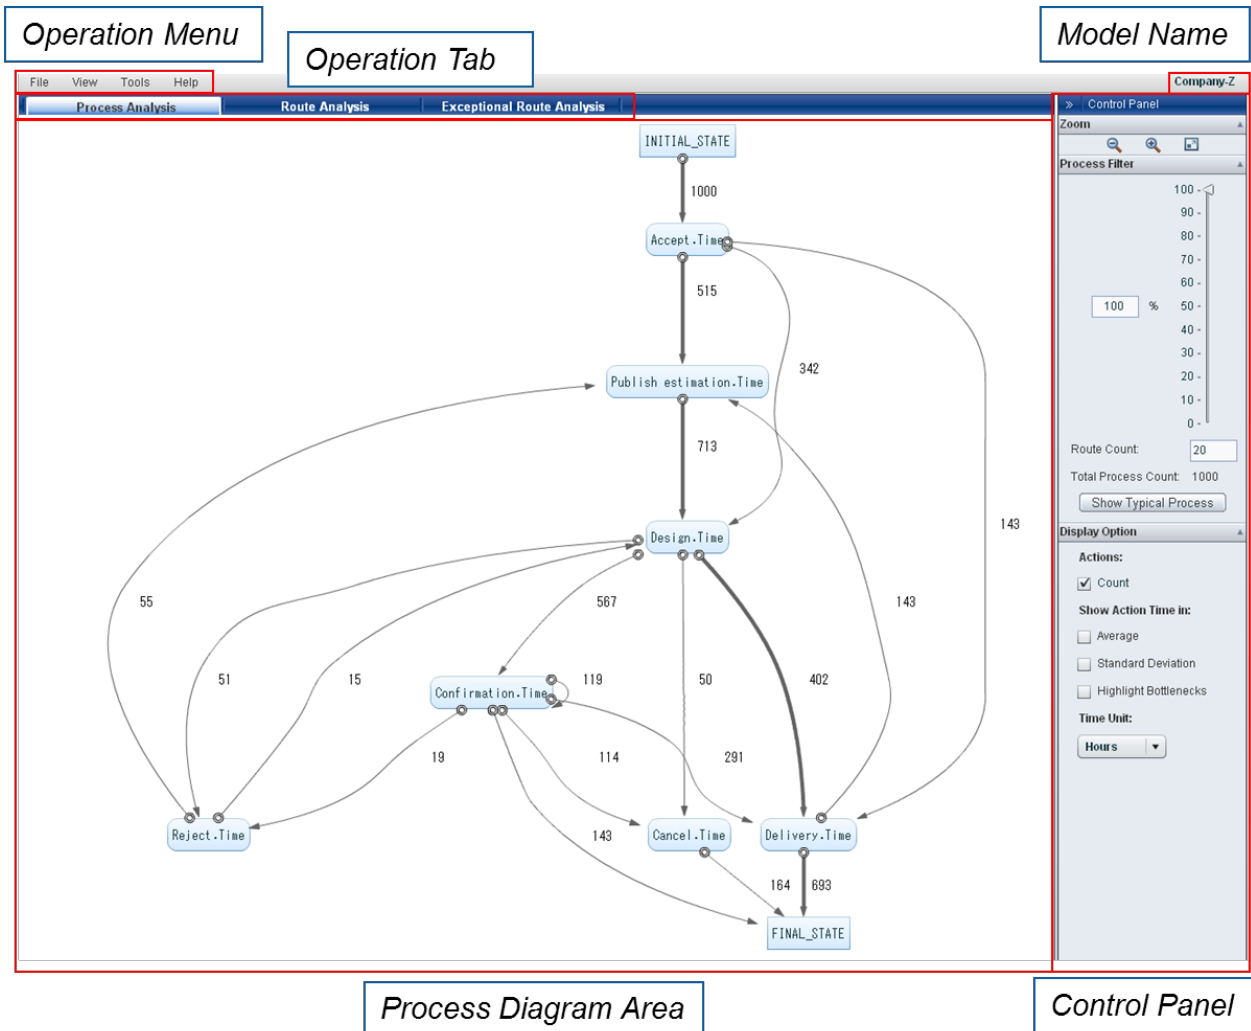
Operation Menu

Operation Tab

Model Name

File View Tools Help

Company-Z

Process Analysis | Route Analysis | Exceptional Route Analysis

INITIAL_STATE

1000

Accept.Time

515

342

Publish estimation.Time

713

143

Design.Time

55

567

143

51

15

Confirmation.Time

119

50

402

19

114

291

Reject.Time

Cancel.Time

Delivery.Time

143

164

693

FINAL_STATE

» Control Panel

Zoom

Process Filter

100
90
80
70
60
50
40
30
20
10
0

100 %

Route Count: 20

Total Process Count: 1000

Show Typical Process

Display Option

Actions:

Count

Show Action Time in:

Average

Standard Deviation

Highlight Bottlenecks

Time Unit:

Hours

Process Diagram Area

Control Panel